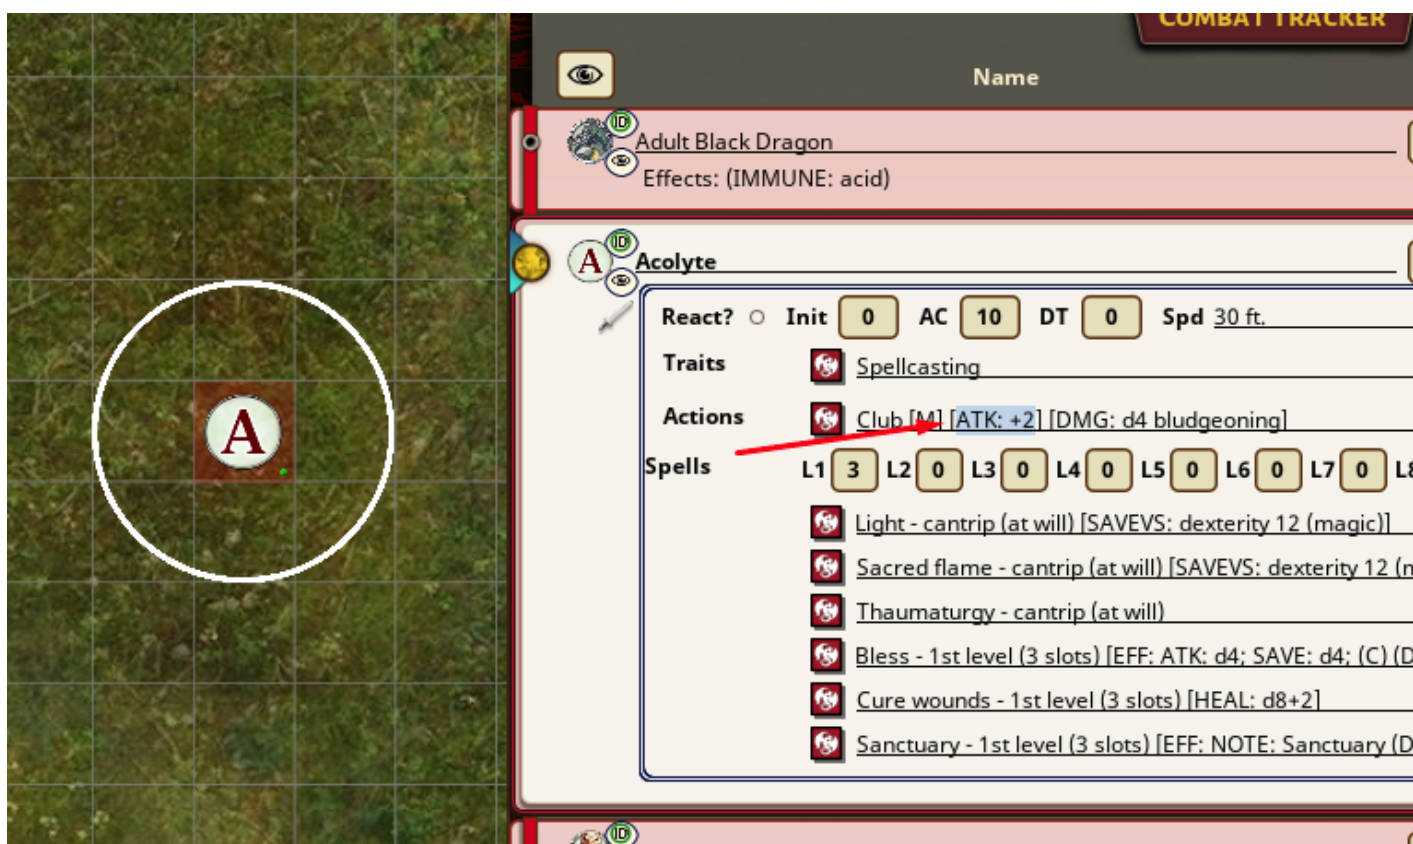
A

COMBAT TRACKER

Name

ID
Adult Black Dragon
Effects: (IMMUNE: acid)

ID
A
Acolyte

React? Init 0 AC 10 DT 0 Spd 30 ft.

Traits Spellcasting

Actions Club [M] [ATK: +2] [DMG: d4 bludgeoning]

Spells L1 3 L2 0 L3 0 L4 0 L5 0 L6 0 L7 0 L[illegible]

Light - cantrip (at will) [SAVEVS: dexterity 12 (magic)]
Sacred flame - cantrip (at will) [SAVEVS: dexterity 12 ([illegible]
Thaumaturgy - cantrip (at will)
Bless - 1st level (3 slots) [EFF: ATK: d4; SAVE: d4; (C) ([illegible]
Cure wounds - 1st level (3 slots) [HEAL: d8+2]
Sanctuary - 1st level (3 slots) [EFF: NOTE: Sanctuary ([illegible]

ID